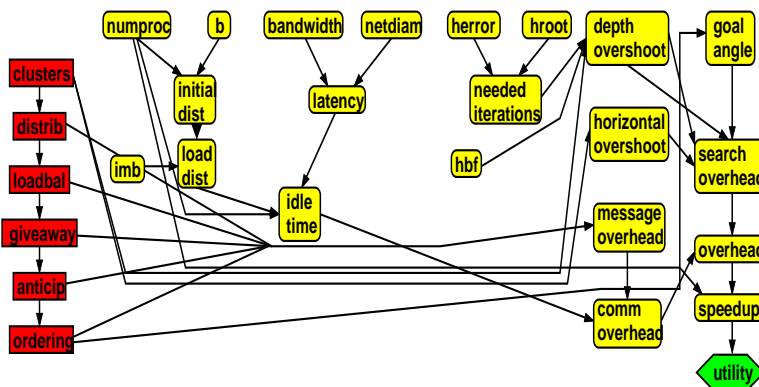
numproc
b
bandwidth
netdiam
herror
hroot
depth overshoot
goal angle
clusters
initial dist
latency
needed iterations
distrib
load dist
horizontal overshoot
imb
hbf
search overhead
loadbal
idle time
message overhead
giveaway
overhead
anticip
comm overhead
speedup
ordering
utility